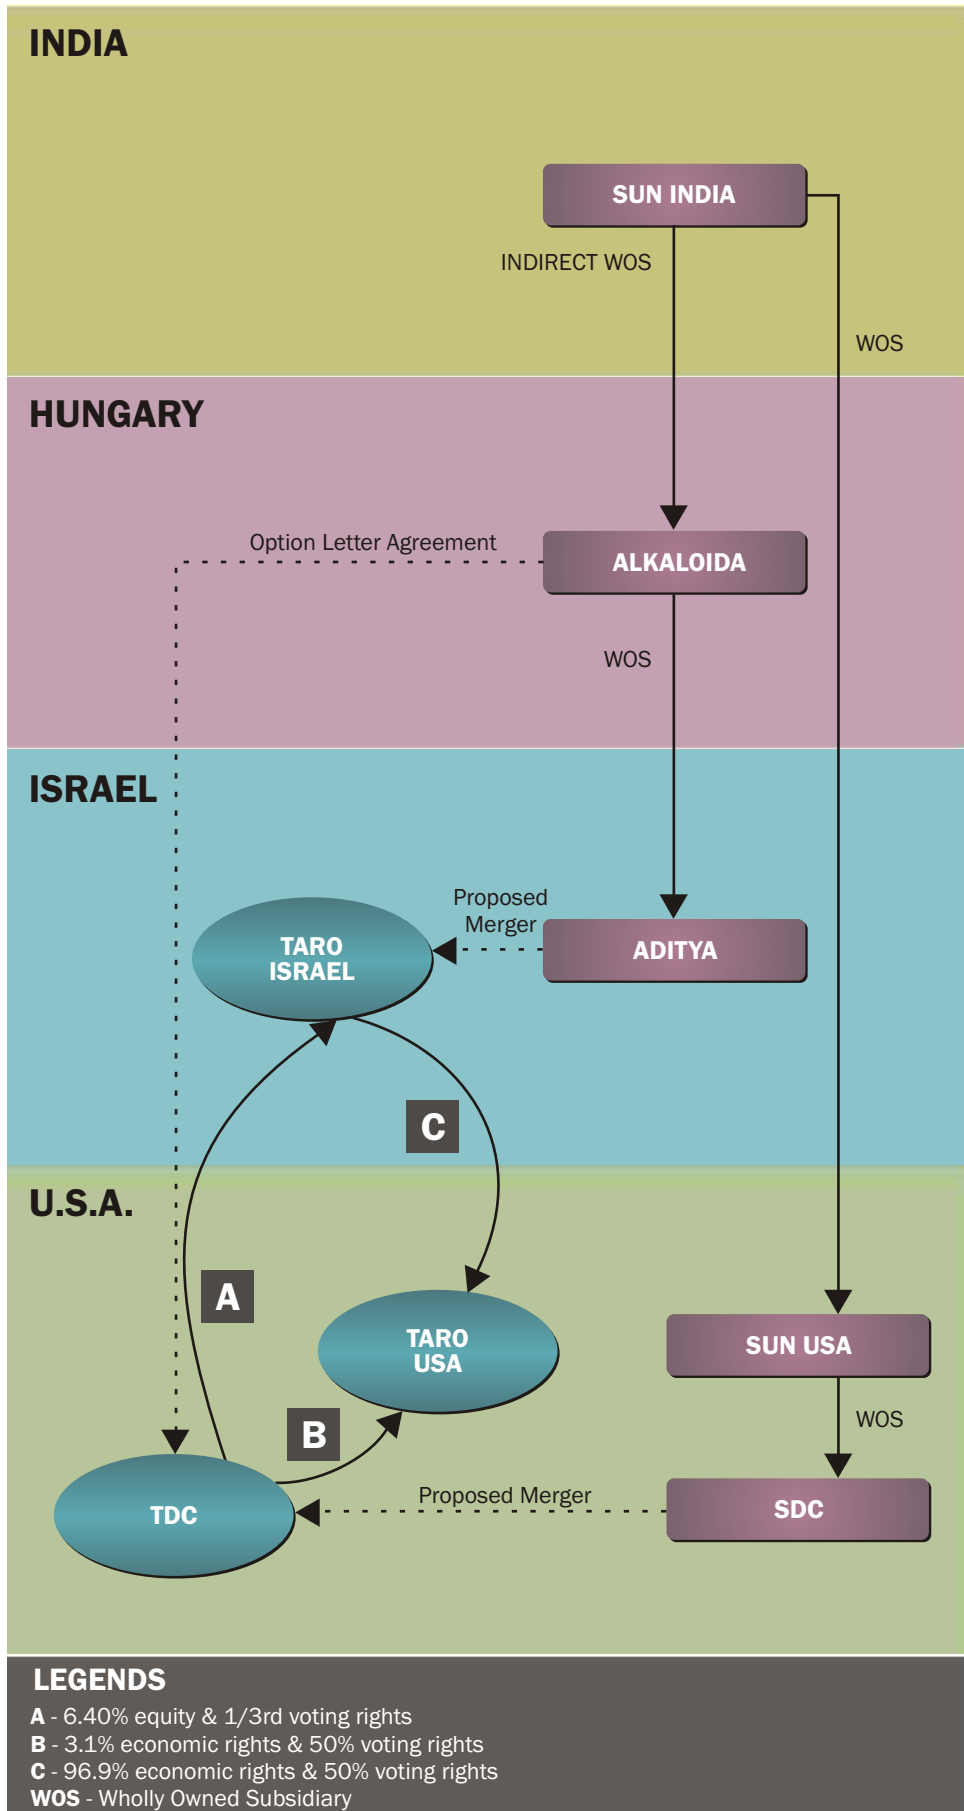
INDIA

SUN INDIA

INDIRECT WOS

WOS

HUNGARY

Option Letter Agreement

ALKALOIDA

WOS

ISRAEL

Proposed Merger

TARO ISRAEL

ADITYA

C

U.S.A.

A

TARO USA

SUN USA

WOS

B

TDC

Proposed Merger

SDC

LEGENDS
A - 6.40% equity & 1/3rd voting rights
B - 3.1% economic rights & 50% voting rights
C - 96.9% economic rights & 50% voting rights
WOS - Wholly Owned Subsidiary